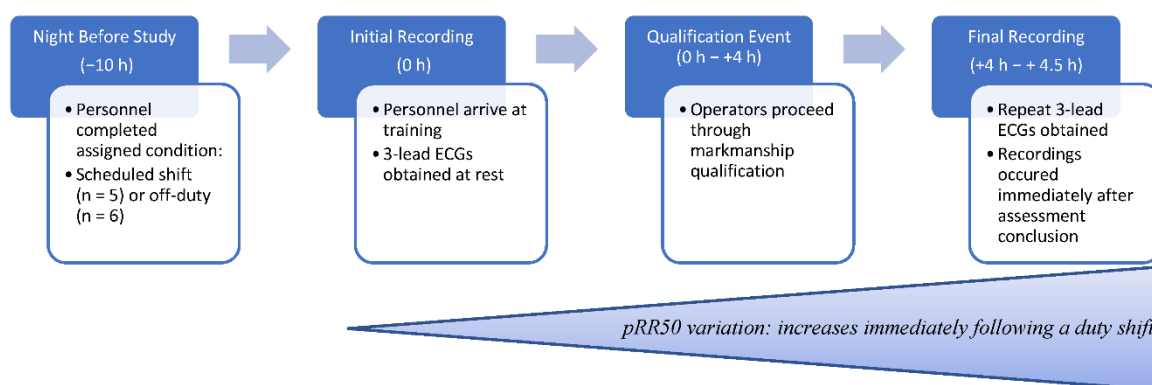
Night Before Study
(−10 h)

• Personnel completed assigned condition:
• Scheduled shift (n = 5) or off-duty (n = 6)

Initial Recording
(0 h)

• Personnel arrive at training
• 3-lead ECGs obtained at rest

Qualification Event
(0 h − +4 h)

• Operators proceed through markmanship qualification

Final Recording
(+4 h − + 4.5 h)

• Repeat 3-lead ECGs obtained
• Recordings occured immediately after assessment conclusion

pRR50 variation: increases immediately following a duty shif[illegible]